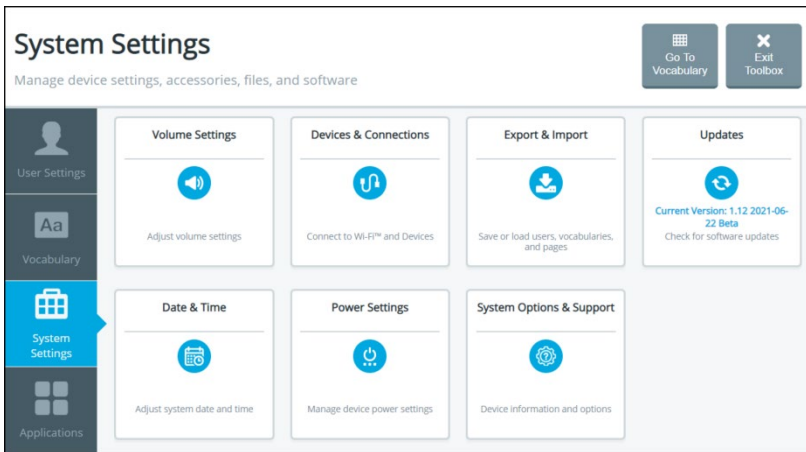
System Settings

Manage device settings, accessories, files, and software

Go To Vocabulary

Exit Toolbox

User Settings

Aa

Vocabulary

System Settings

Applications

Volume Settings

Adjust volume settings

Devices & Connections

Connect to Wi-Fi™ and Devices

Export & Import

Save or load users, vocabularies, and pages

Updates

Current Version: 1.12 2021-06-22 Beta

Check for software updates

Date & Time

Adjust system date and time

Power Settings

Manage device power settings

System Options & Support

Device information and options